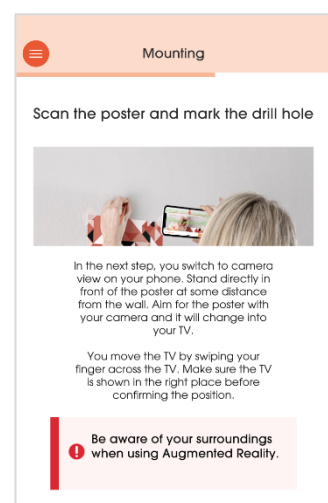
Mounting

Scan the poster and mark the drill hole

In the next step, you switch to camera view on your phone. Stand directly in front of the poster at some distance from the wall. Aim for the poster with your camera and it will change into your TV.

You move the TV by swiping your finger across the TV. Make sure the TV is shown in the right place before confirming the position.

Be aware of your surroundings when using Augmented Reality.